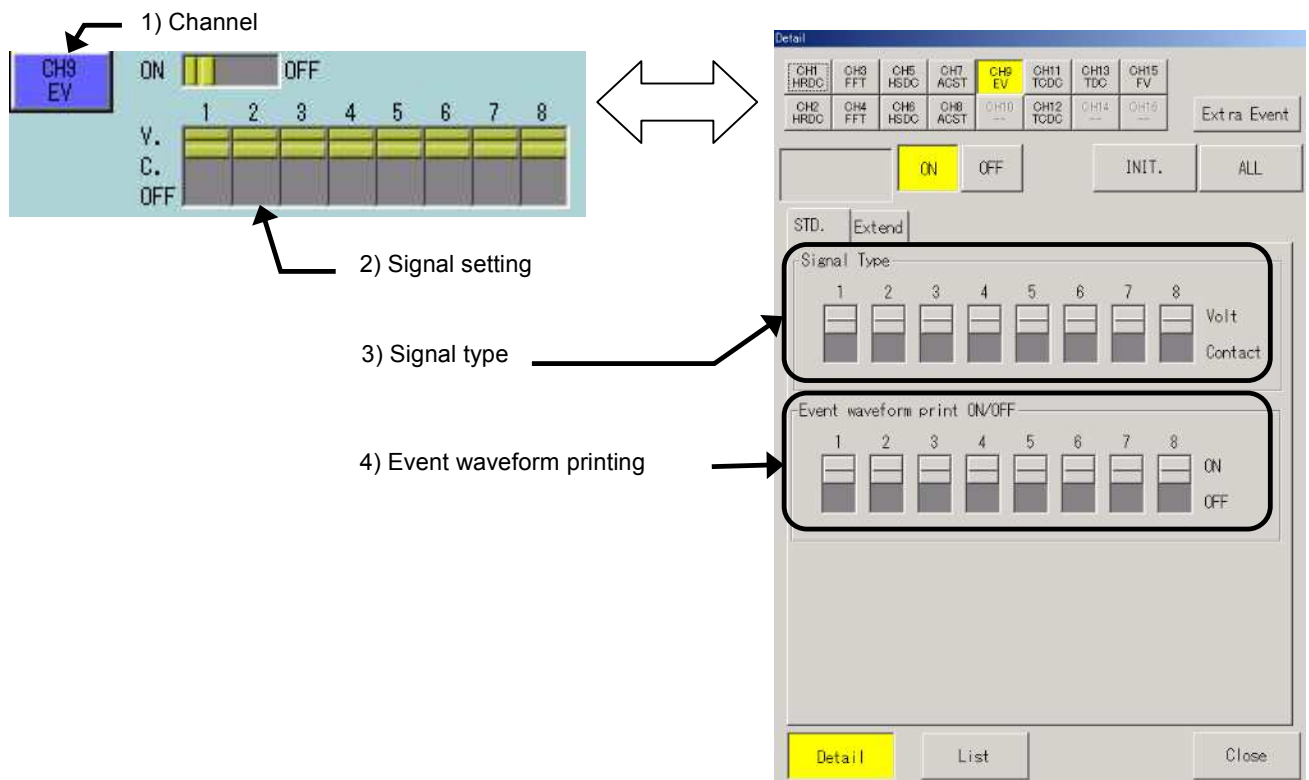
1) Channel

CH9 EV

ON OFF

1 2 3 4 5 6 7 8

V.
C.
OFF

2) Signal setting

3) Signal type

4) Event waveform printing

Detail

| CH1 HRDC | CH3 FFT | CH5 HSDC | CH7 ACST | CH9 EV | CH11 TCDC | CH13 TDC | CH15 FV |
|---|---|---|---|---|---|---|---|
| CH2 HRDC | CH4 FFT | CH6 HSDC | CH8 ACST | CH10 -- | CH12 TCDC | CH14 -- | CH16 -- |

Extra Event

ON OFF INIT. ALL

STD. Extend

Signal Type
1 2 3 4 5 6 7 8
Volt
Contact

Event waveform print ON/OFF
1 2 3 4 5 6 7 8
ON
OFF

Detail List Close